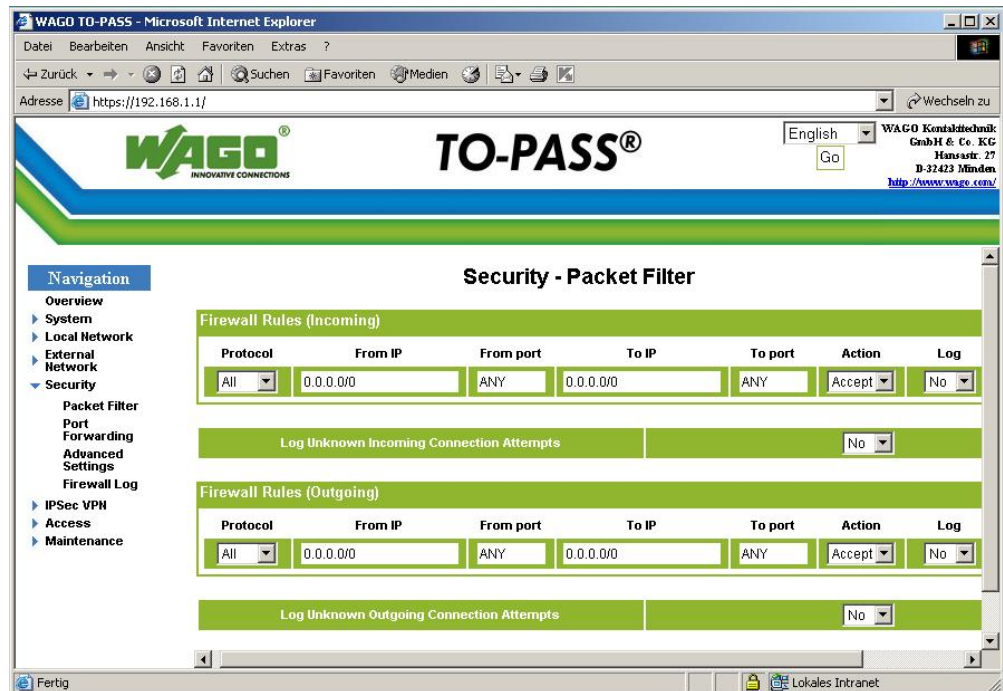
WAGO TO-PASS - Microsoft Internet Explorer

Datei Bearbeiten Ansicht Favoriten Extras ?

Zurück Suchen Favoriten Medien

Adresse https://192.168.1.1/ Wechseln zu

WAGO® INNOVATIVE CONNECTIONS

TO-PASS®

English Go

WAGO Kontakttechnik GmbH & Co. KG Hansastr. 27 D-32423 Minden http://www.wago.com/

Navigation
Overview
System
Local Network
External Network
Security
Packet Filter
Port Forwarding
Advanced Settings
Firewall Log
IPSec VPN
Access
Maintenance

Security - Packet Filter

Firewall Rules (Incoming)

| Protocol | From IP | From port | To IP | To port | Action | Log |
|---|---|---|---|---|---|---|
| All | 0.0.0.0/0 | ANY | 0.0.0.0/0 | ANY | Accept | No |

Log Unknown Incoming Connection Attempts No

Firewall Rules (Outgoing)

| Protocol | From IP | From port | To IP | To port | Action | Log |
|---|---|---|---|---|---|---|
| All | 0.0.0.0/0 | ANY | 0.0.0.0/0 | ANY | Accept | No |

Log Unknown Outgoing Connection Attempts No

Fertig Lokales Intranet